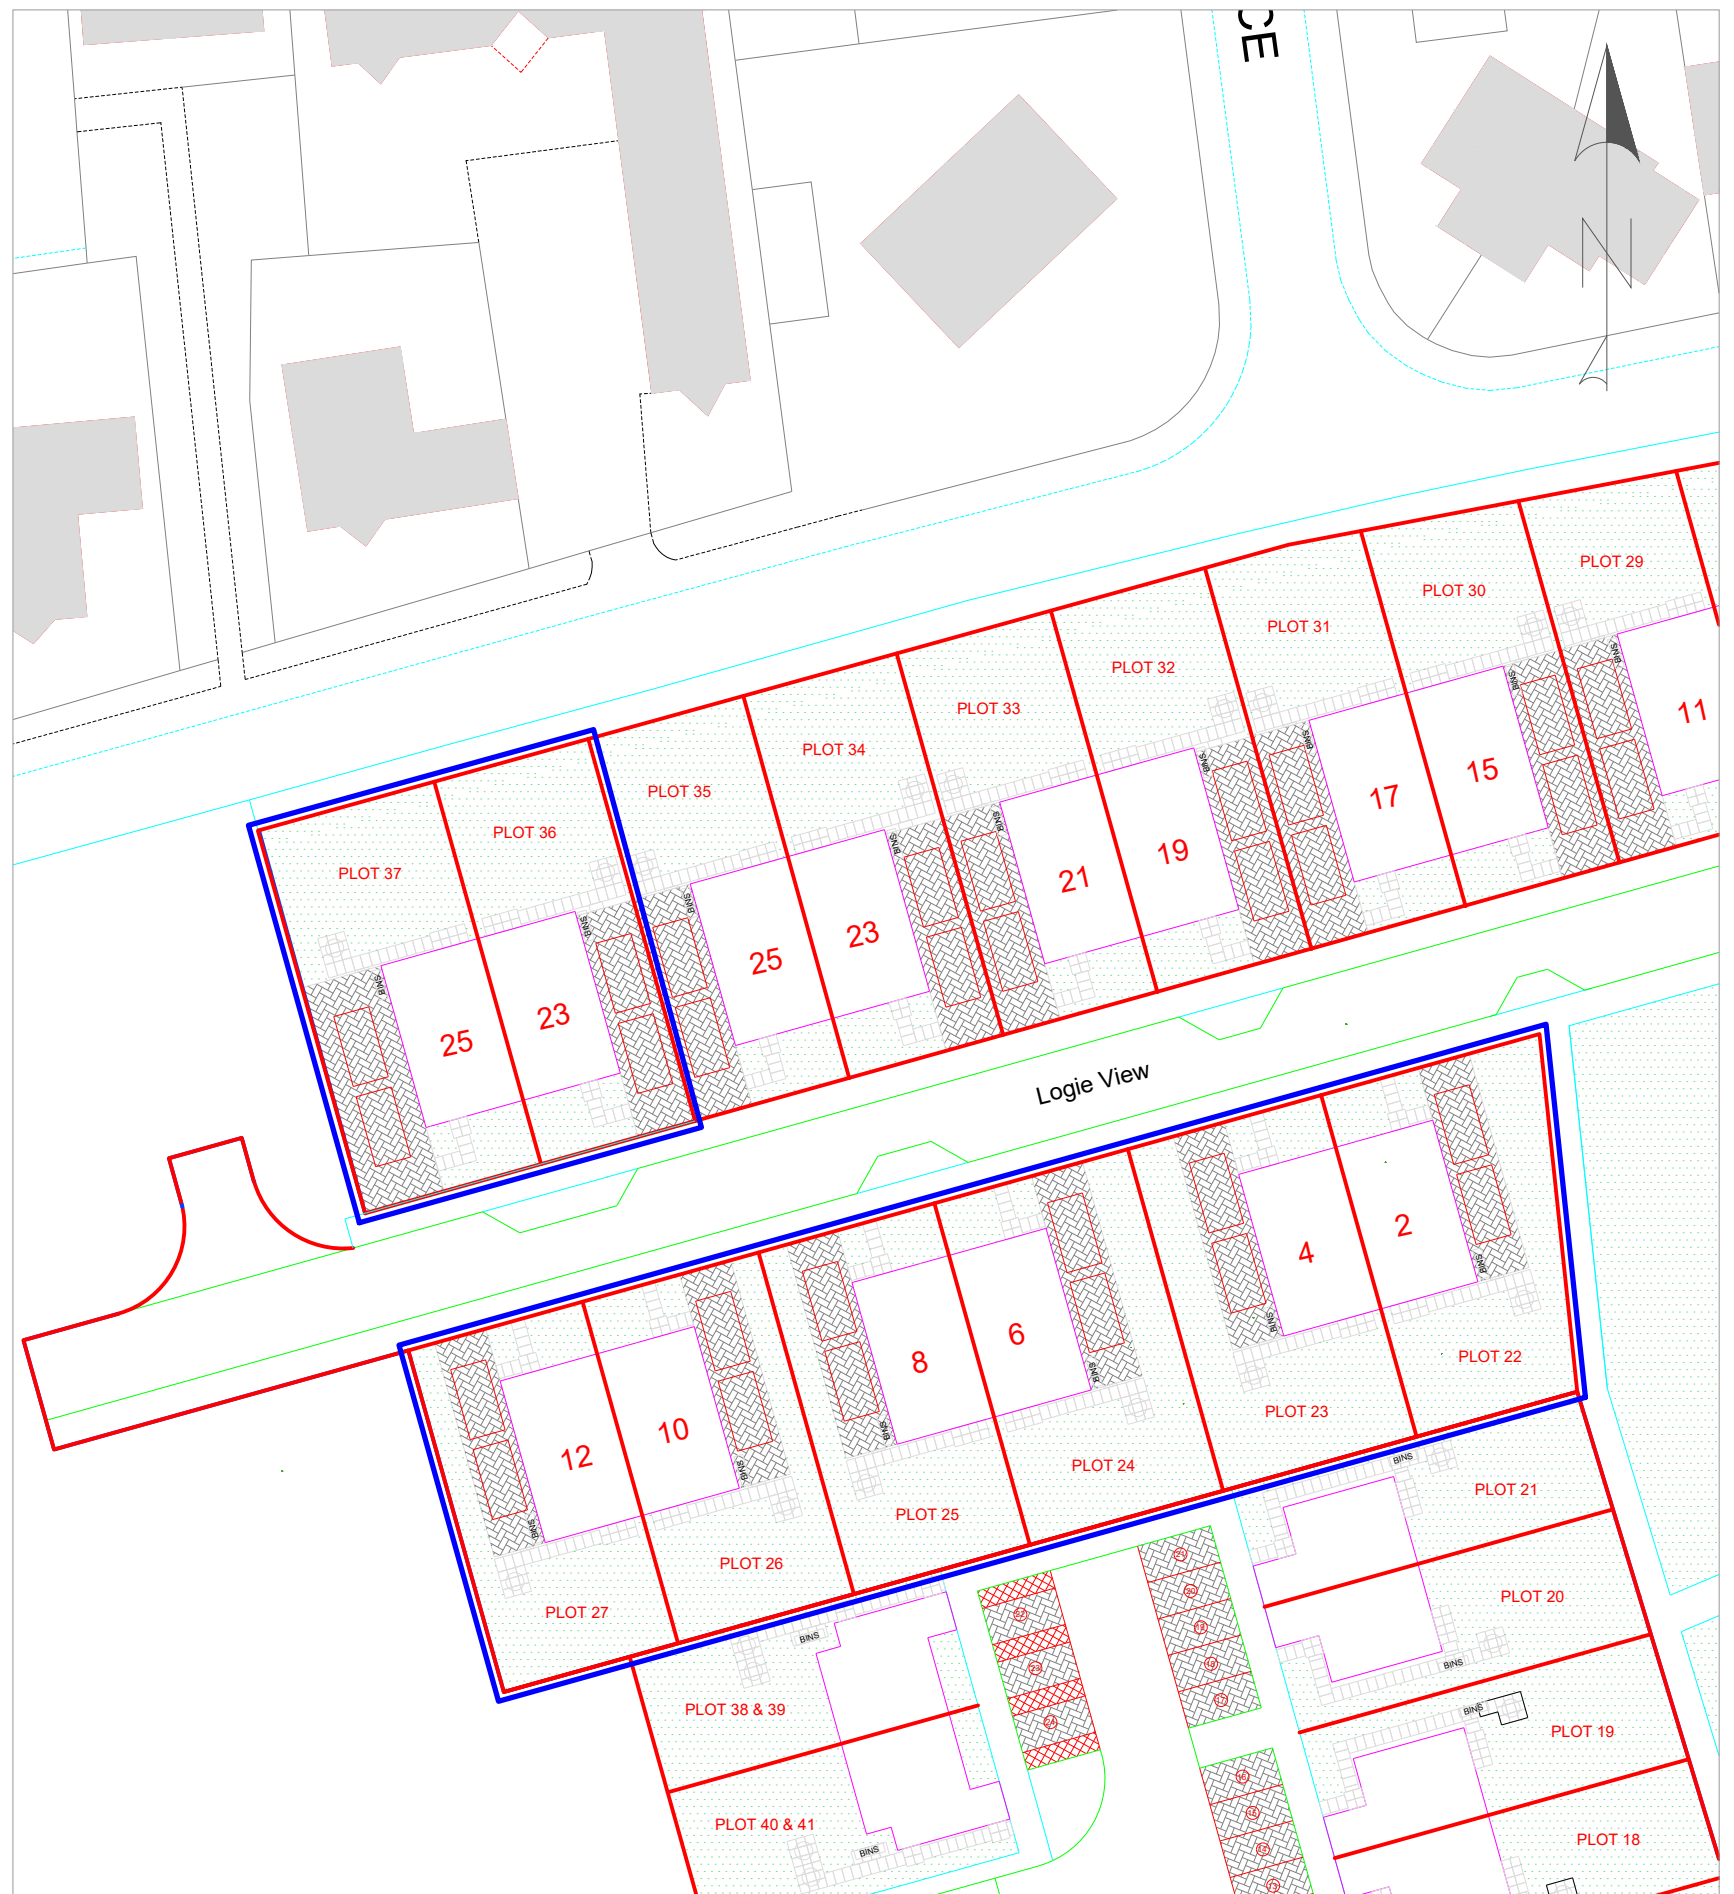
CE

PLOT 29
PLOT 30
PLOT 31
PLOT 32
PLOT 33
PLOT 34
PLOT 35
PLOT 36
PLOT 37

11
15
17
19
21
23
25
23
25

BINS

Logie View

2
4
6
8
10
12

PLOT 22
PLOT 23
PLOT 24
PLOT 25
PLOT 26
PLOT 27
PLOT 21
PLOT 20
PLOT 19
PLOT 18
PLOT 38 & 39
PLOT 40 & 41

BINS